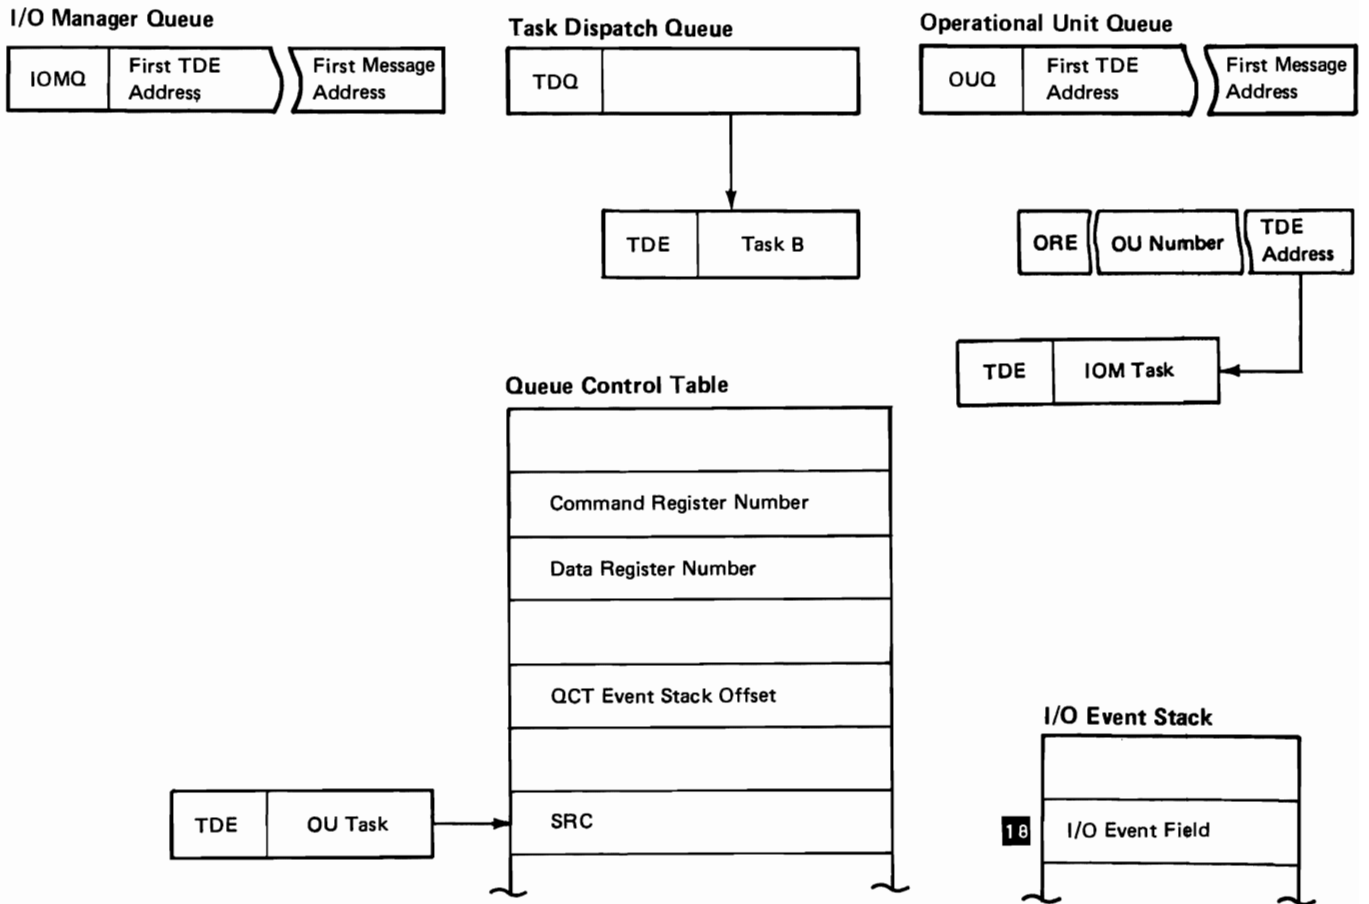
I/O Manager Queue

IOMQ

First TDE Address

First Message Address

Task Dispatch Queue

TDQ

TDE

Task B

Operational Unit Queue

OUQ

First TDE Address

First Message Address

ORE

OU Number

TDE Address

TDE

IOM Task

Queue Control Table

Command Register Number

Data Register Number

QCT Event Stack Offset

SRC

TDE

OU Task

I/O Event Stack

18

I/O Event Field